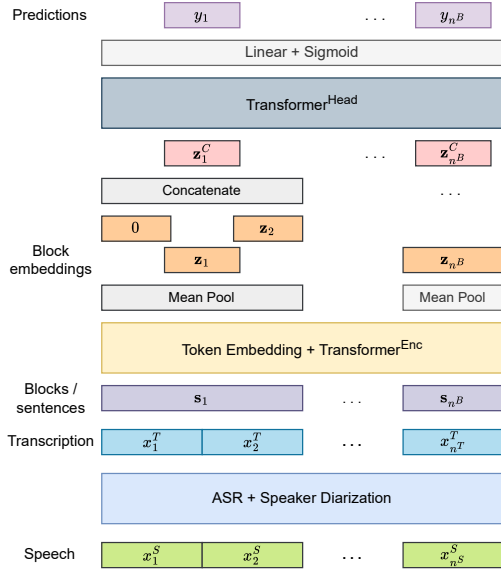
Predictions $y_1$ . . . $y_{n^B}$

Linear + Sigmoid

Transformer$^{\text{Head}}$

$\mathbf{z}_1^C$ . . . $\mathbf{z}_{n^B}^C$

Concatenate . . .

Block embeddings

$0$ $\mathbf{z}_2$

$\mathbf{z}_1$ $\mathbf{z}_{n^B}$

Mean Pool Mean Pool

Token Embedding + Transformer$^{\text{Enc}}$

Blocks / sentences $\mathbf{s}_1$ . . . $\mathbf{s}_{n^B}$

Transcription $x_1^T$ $x_2^T$ . . . $x_{n^T}^T$

ASR + Speaker Diarization

Speech $x_1^S$ $x_2^S$ . . . $x_{n^S}^S$